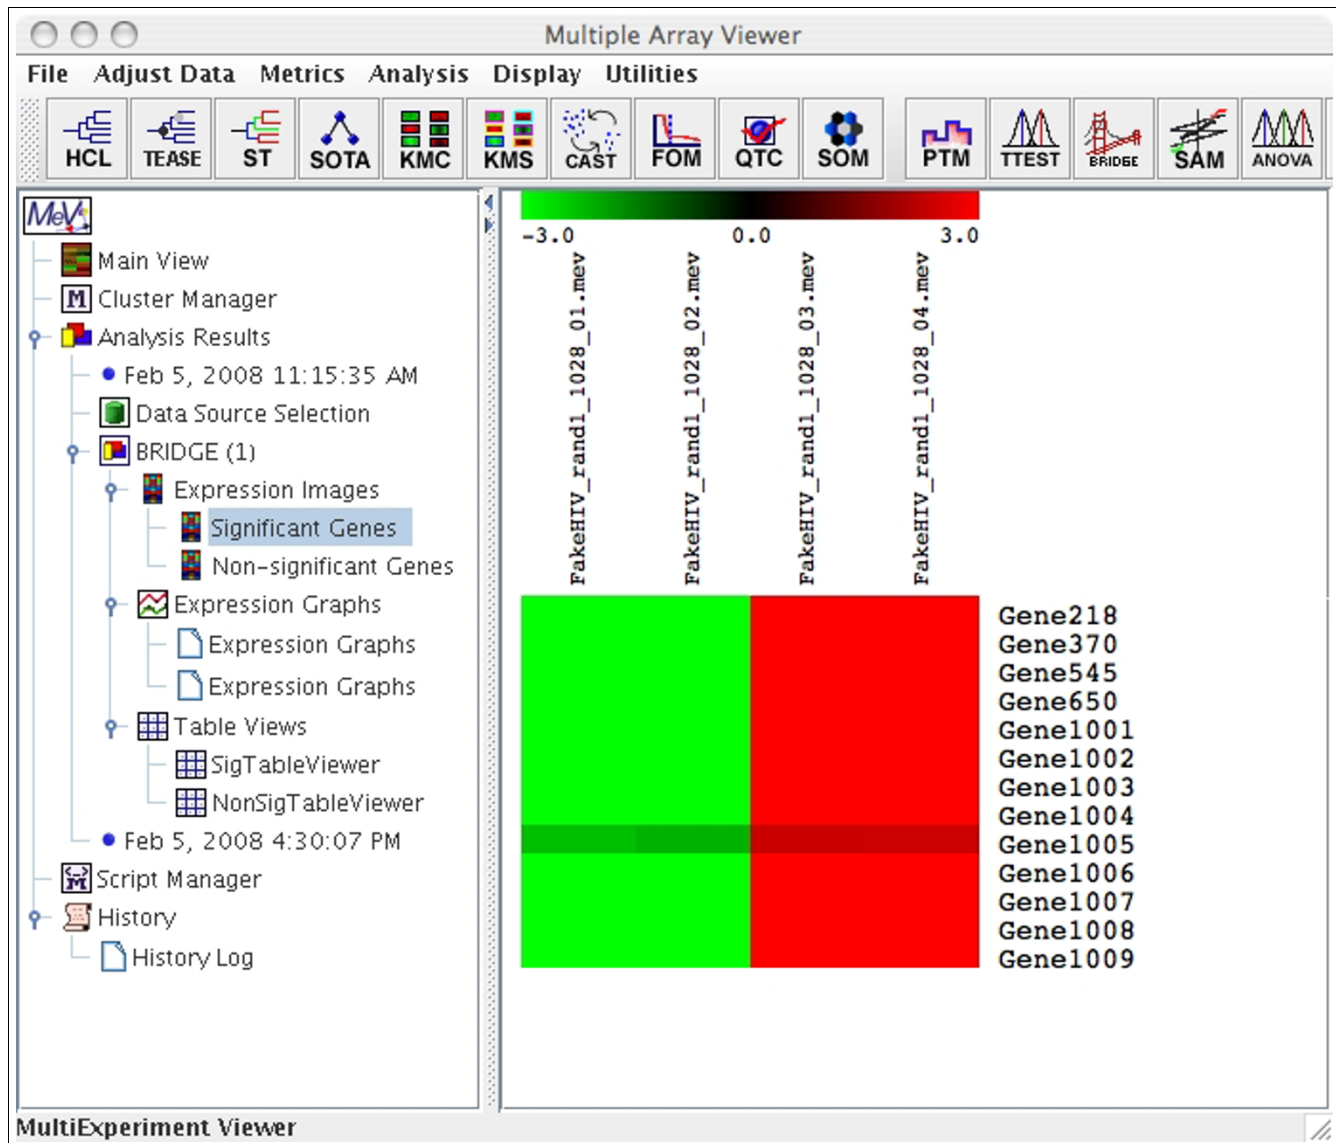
Multiple Array Viewer

File Adjust Data Metrics Analysis Display Utilities

HCL TEASE ST SOTA KMC KMS CAST FOM QTC SOM PTM TTEST BRIDGE SAM ANOVA

MeV

Main View
Cluster Manager
Analysis Results
Feb 5, 2008 11:15:35 AM
Data Source Selection
BRIDGE (1)
Expression Images
Significant Genes
Non-significant Genes
Expression Graphs
Expression Graphs
Expression Graphs
Table Views
SigTableViewer
NonSigTableViewer
Feb 5, 2008 4:30:07 PM
Script Manager
History
History Log

-3.0 0.0 3.0

FakeHIV_rand1_1028_01.mev
FakeHIV_rand1_1028_02.mev
FakeHIV_rand1_1028_03.mev
FakeHIV_rand1_1028_04.mev

Gene218
Gene370
Gene545
Gene650
Gene1001
Gene1002
Gene1003
Gene1004
Gene1005
Gene1006
Gene1007
Gene1008
Gene1009

MultiExperiment Viewer